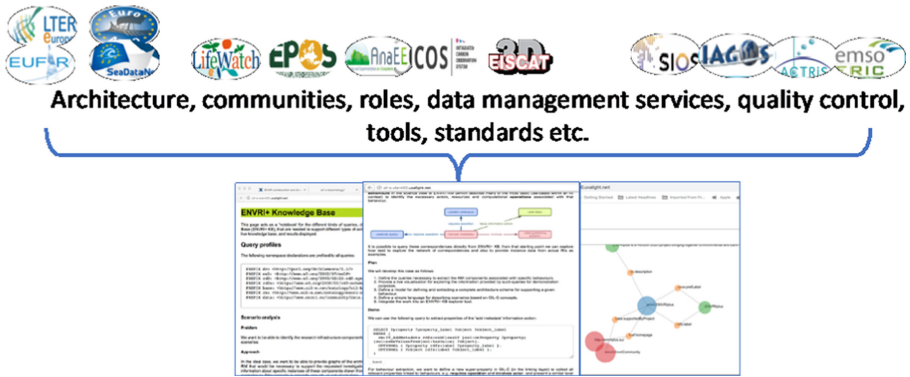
LTER Europe
EUFAR
Euro Argo
SeaDataNet
LifeWatch
EPOS
AnaEE
ICOS
EISCAT 3D
SIOS
IAGOS
ACTRIS
emso ERIC

Architecture, communities, roles, data management services, quality control, tools, standards etc.

ENVRI+ Knowledge Base

Query profiles

Scenario analysis

Problem

Approach

Plan

Demo

Eurolight.net